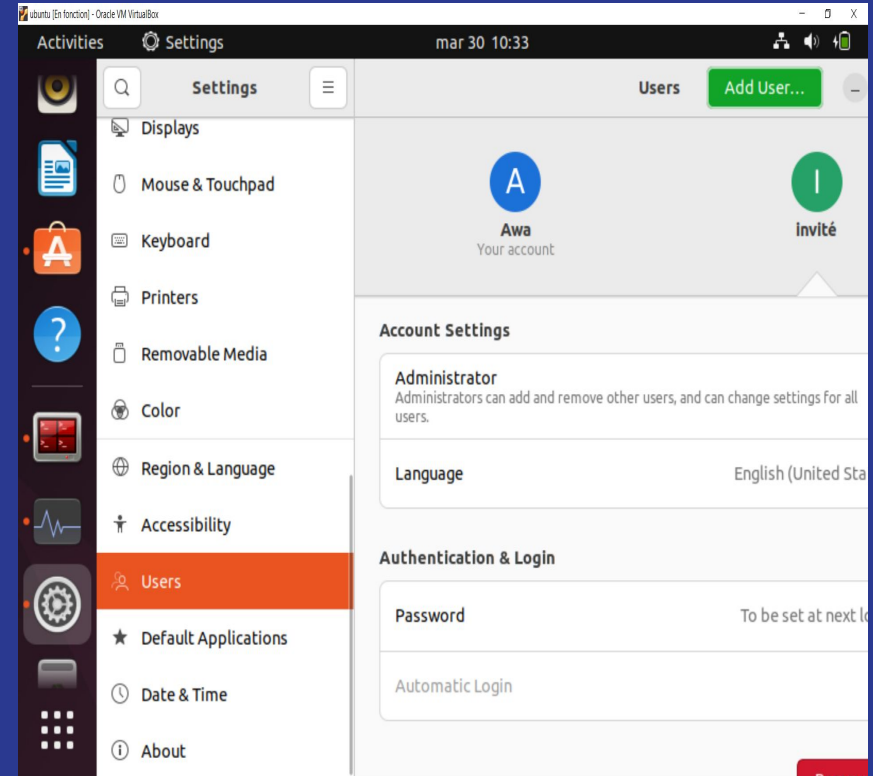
ubuntu [En fonction] - Oracle VM VirtualBox

Activities Settings mar 30 10:33

Settings

Displays

Mouse & Touchpad

Keyboard

Printers

Removable Media

Color

Region & Language

Accessibility

Users

Default Applications

Date & Time

About

Users Add User...

A
Awa
Your account

I
invité

Account Settings

Administrator
Administrators can add and remove other users, and can change settings for all users.

Language English (United Sta

Authentication & Login

Password To be set at next lo

Automatic Login